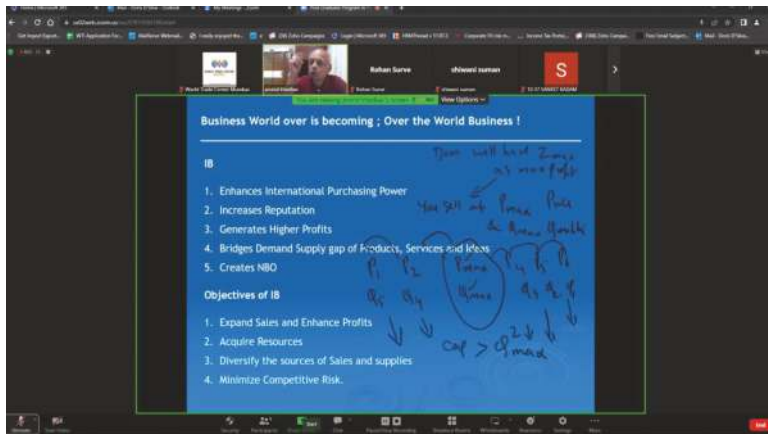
Rohan Surve

shiwani suman

S

View Options

Business World over is becoming ; Over the World Business !

IB

1. Enhances International Purchasing Power
2. Increases Reputation
3. Generates Higher Profits
4. Bridges Demand Supply gap of Products, Services and Ideas
5. Creates NBO

Objectives of IB

1. Expand Sales and Enhance Profits
2. Acquire Resources
3. Diversify the sources of Sales and supplies
4. Minimize Competitive Risk.

Zoom will host Zoom as more profit

You sell at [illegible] Price

$P_1$ $P_2$ $P_{max}$ $P_4$ $P_5$ $P_6$

$Q_1$ $Q_2$ $Q_{max}$ $Q_3$ $Q_4$ $Q_5$

$Q_d > Q_{max}$